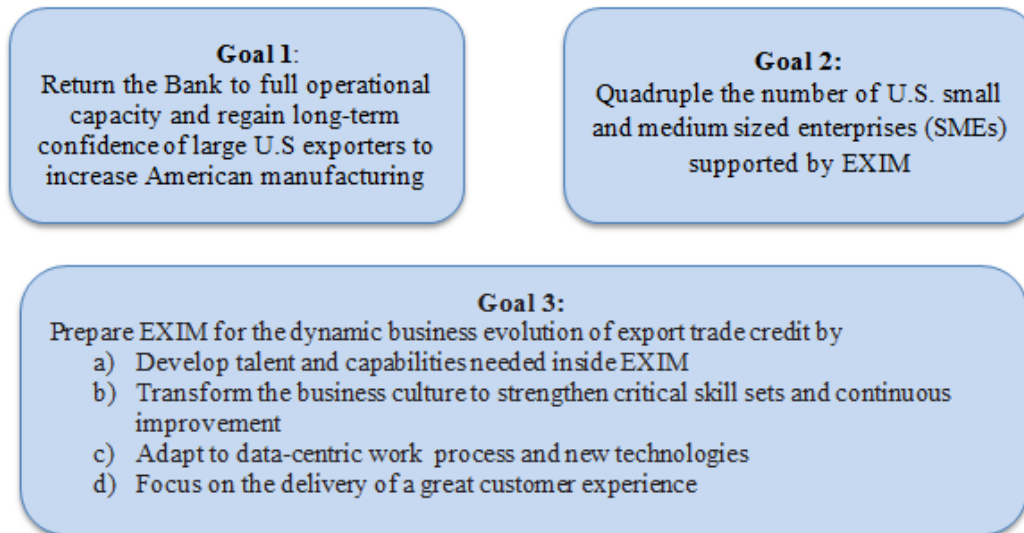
**Goal 1**:
Return the Bank to full operational capacity and regain long-term confidence of large U.S exporters to increase American manufacturing

**Goal 2:**
Quadruple the number of U.S. small and medium sized enterprises (SMEs) supported by EXIM

**Goal 3:**
Prepare EXIM for the dynamic business evolution of export trade credit by
a) Develop talent and capabilities needed inside EXIM
b) Transform the business culture to strengthen critical skill sets and continuous improvement
c) Adapt to data-centric work process and new technologies
d) Focus on the delivery of a great customer experience